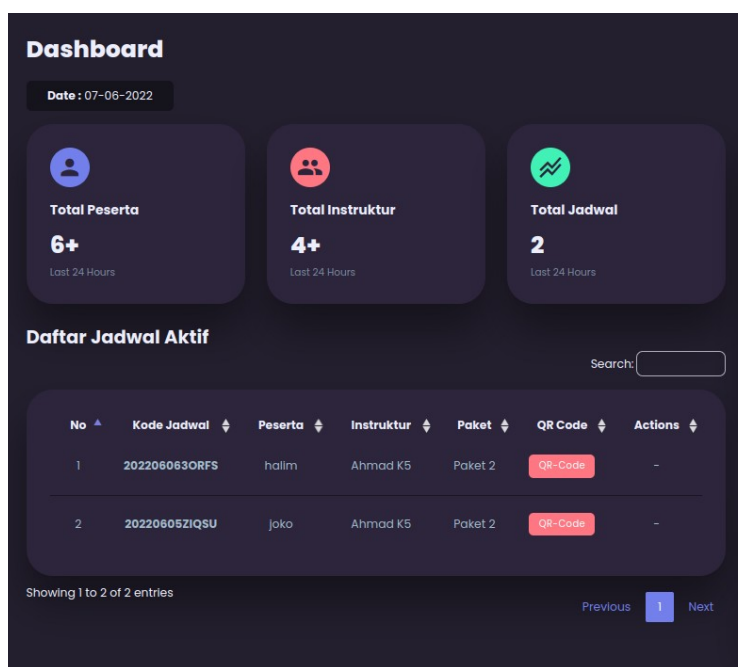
Dashboard

Date : 07-06-2022

Total Peserta
6+
Last 24 Hours

Total Instruktur
4+
Last 24 Hours

Total Jadwal
2
Last 24 Hours

Daftar Jadwal Aktif

Search:

| No | Kode Jadwal | Peserta | Instruktur | Paket | QR Code | Actions |
|---|---|---|---|---|---|---|
| 1 | 20220606ЗORFS | halim | Ahmad K5 | Paket 2 | QR-Code | - |
| 2 | 20220605ZIQSU | joko | Ahmad K5 | Paket 2 | QR-Code | - |

Showing 1 to 2 of 2 entries

Previous 1 Next